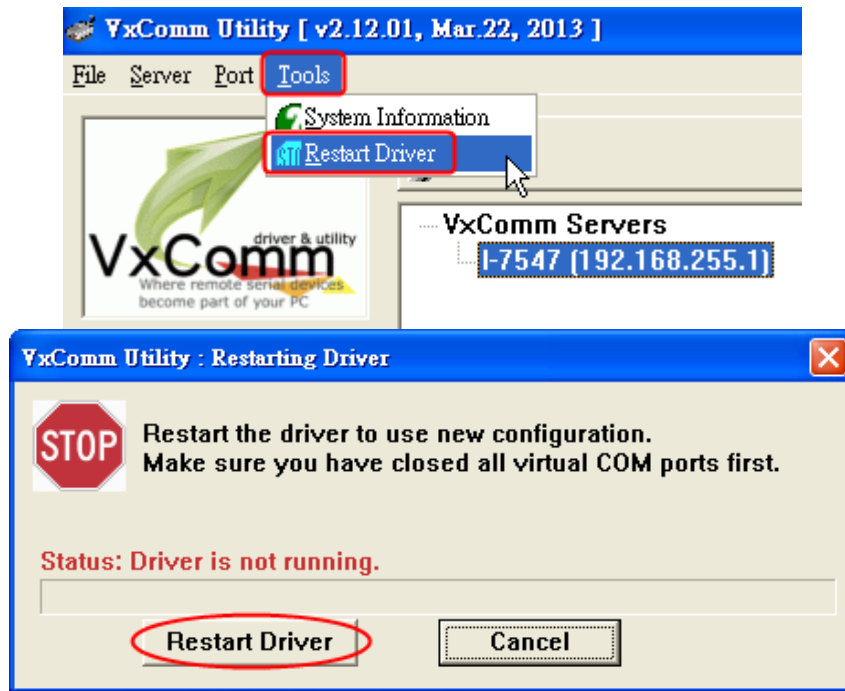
VxComm Utility [ v2.12.01, Mar.22, 2013 ]

File Server Port Tools

System Information
Restart Driver

VxComm driver & utility
Where remote serial devices become part of your PC

VxComm Servers
I-7547 (192.168.255.1)

VxComm Utility : Restarting Driver

STOP

Restart the driver to use new configuration.
Make sure you have closed all virtual COM ports first.

Status: Driver is not running.

Restart Driver
Cancel